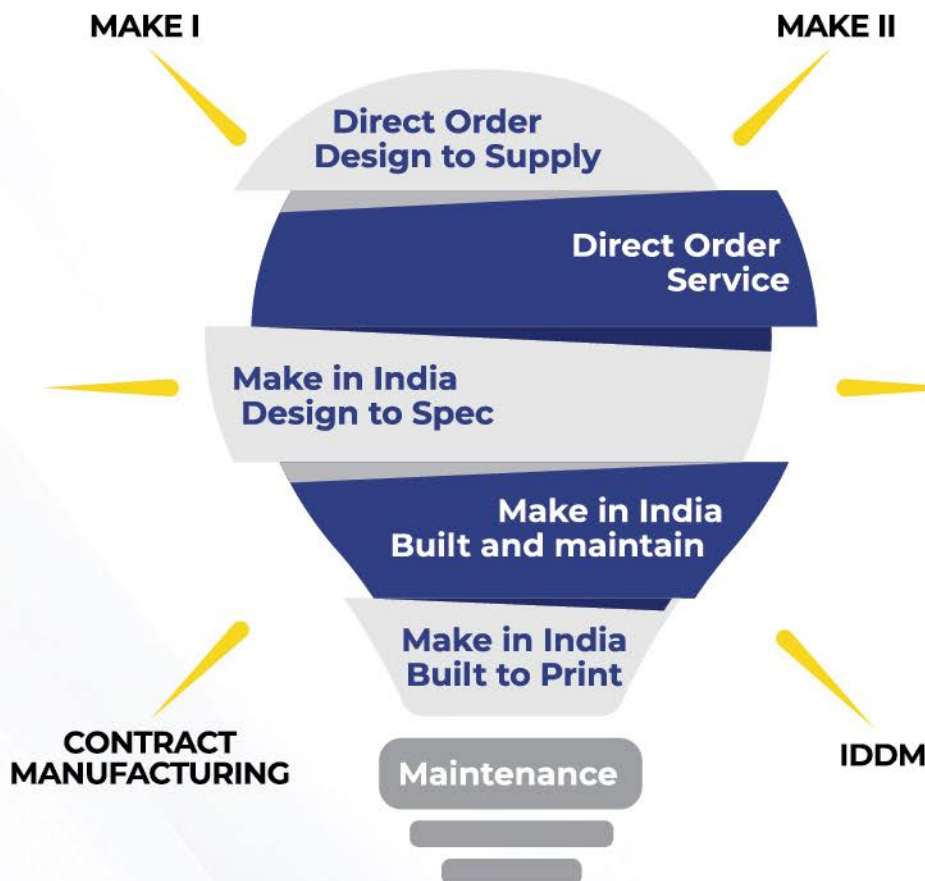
MAKE I

MAKE II

Direct Order
Design to Supply

Direct Order
Service

Make in India
Design to Spec

Make in India
Built and maintain

Make in India
Built to Print

CONTRACT
MANUFACTURING

Maintenance

IDDM